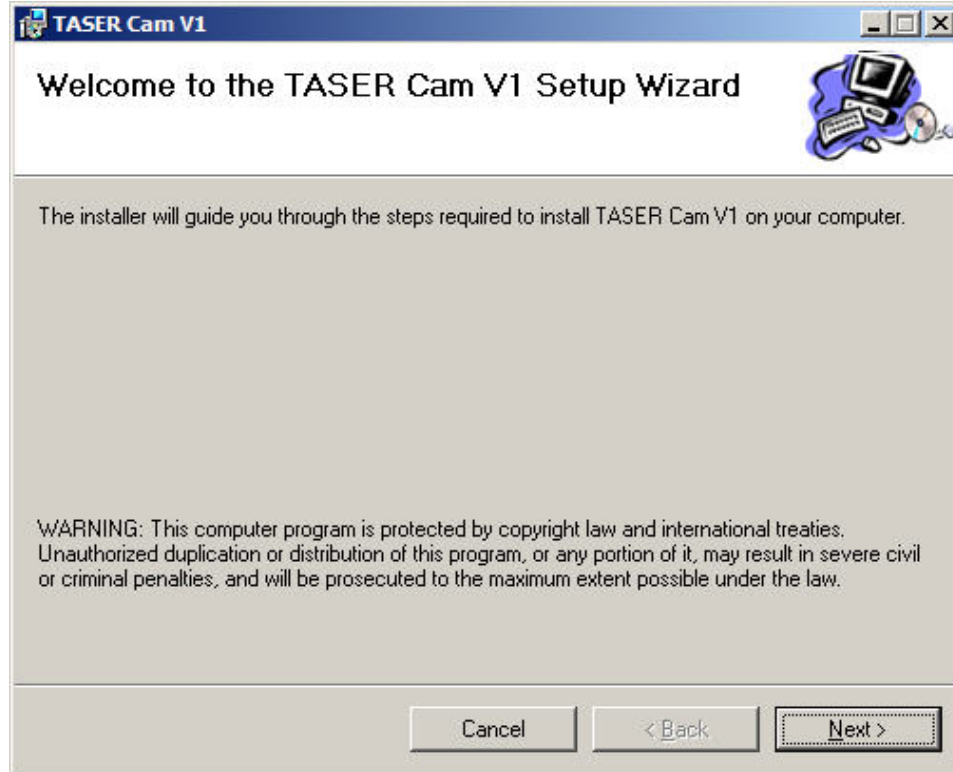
TASER Cam V1

Welcome to the TASER Cam V1 Setup Wizard

The installer will guide you through the steps required to install TASER Cam V1 on your computer.

WARNING: This computer program is protected by copyright law and international treaties. Unauthorized duplication or distribution of this program, or any portion of it, may result in severe civil or criminal penalties, and will be prosecuted to the maximum extent possible under the law.

Cancel

< Back

Next >